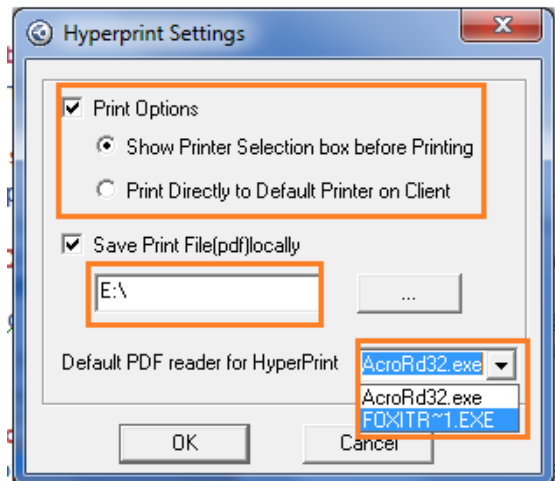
Hyperprint Settings

Print Options

Show Printer Selection box before Printing

Print Directly to Default Printer on Client

Save Print File(pdf)locally

E:\

...

Default PDF reader for HyperPrint

AcroRd32.exe

AcroRd32.exe

FOXITR~1.EXE

OK

Cancel